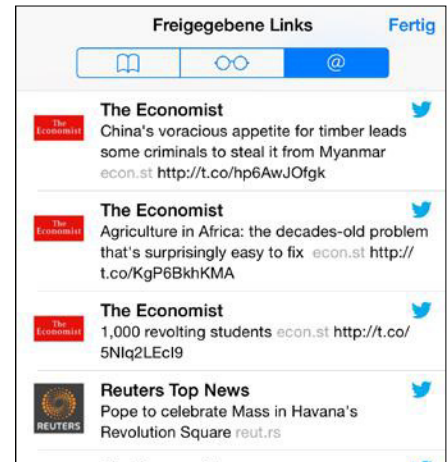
Freigegebene Links

Fertig

@

The Economist

The Economist

China's voracious appetite for timber leads some criminals to steal it from Myanmar econ.st http://t.co/hp6AwJOfgk

The Economist

The Economist

Agriculture in Africa: the decades-old problem that's surprisingly easy to fix econ.st http://t.co/KgP6BkhKMA

The Economist

The Economist

1,000 revolting students econ.st http://t.co/5NIq2LEcl9

REUTERS

Reuters Top News

Pope to celebrate Mass in Havana's Revolution Square reut.rs